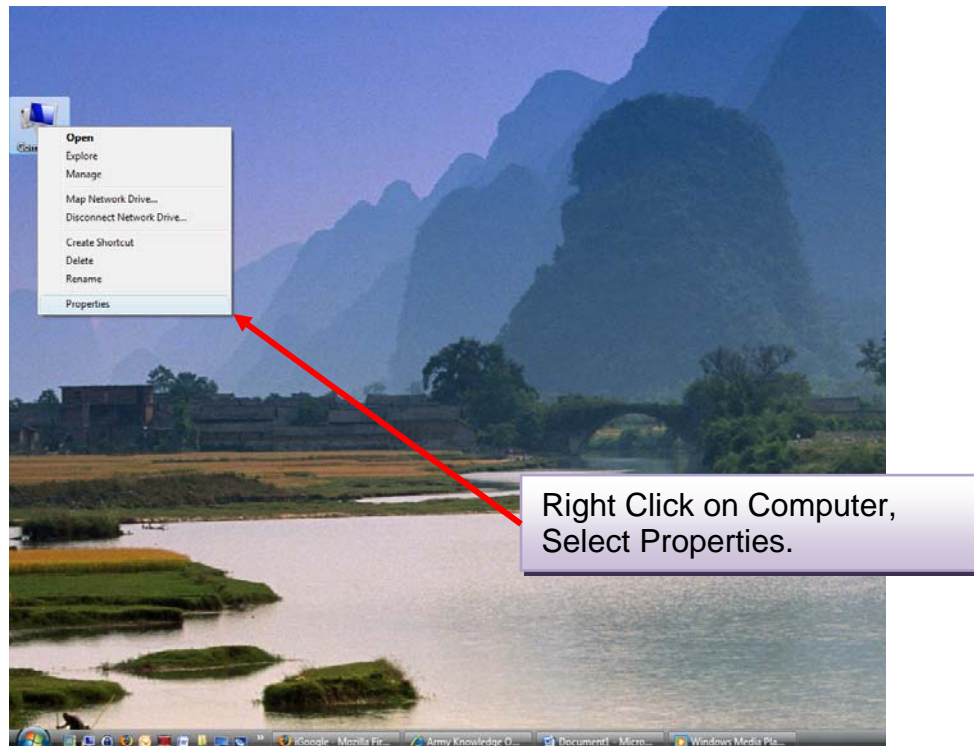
Com

Open
Explore
Manage

Map Network Drive...
Disconnect Network Drive...

Create Shortcut
Delete
Rename

Properties

Right Click on Computer, Select Properties.

iGoogle - Mozilla Fir... Army Knowledge O... Document1 - Micro... Windows Media Pla...